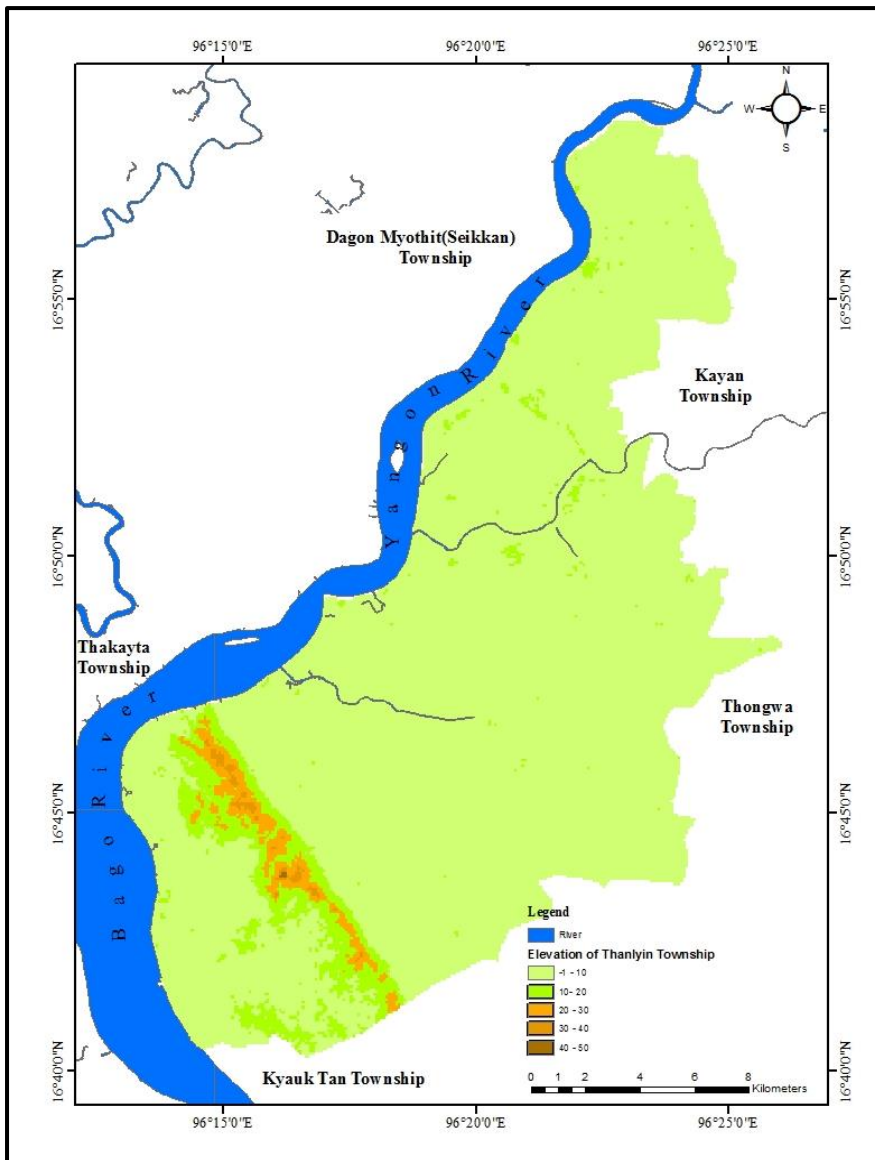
96°15'0"E
96°20'0"E
96°25'0"E

N
W
E
S

Dagon Myothit(Seikkan) Township

16°55'0"N
16°55'0"N

Yangon River

Kayan Township

16°50'0"N
16°50'0"N

Thakayta Township

Bago River

Thongwa Township

16°45'0"N
16°45'0"N

Legend
River
Elevation of Thanlyin Township
-1 - 10
10 - 20
20 - 30
30 - 40
40 - 50

16°40'0"N
16°40'0"N

Kyauk Tan Township

0 1 2 4 6 8
Kilometers

96°15'0"E
96°20'0"E
96°25'0"E